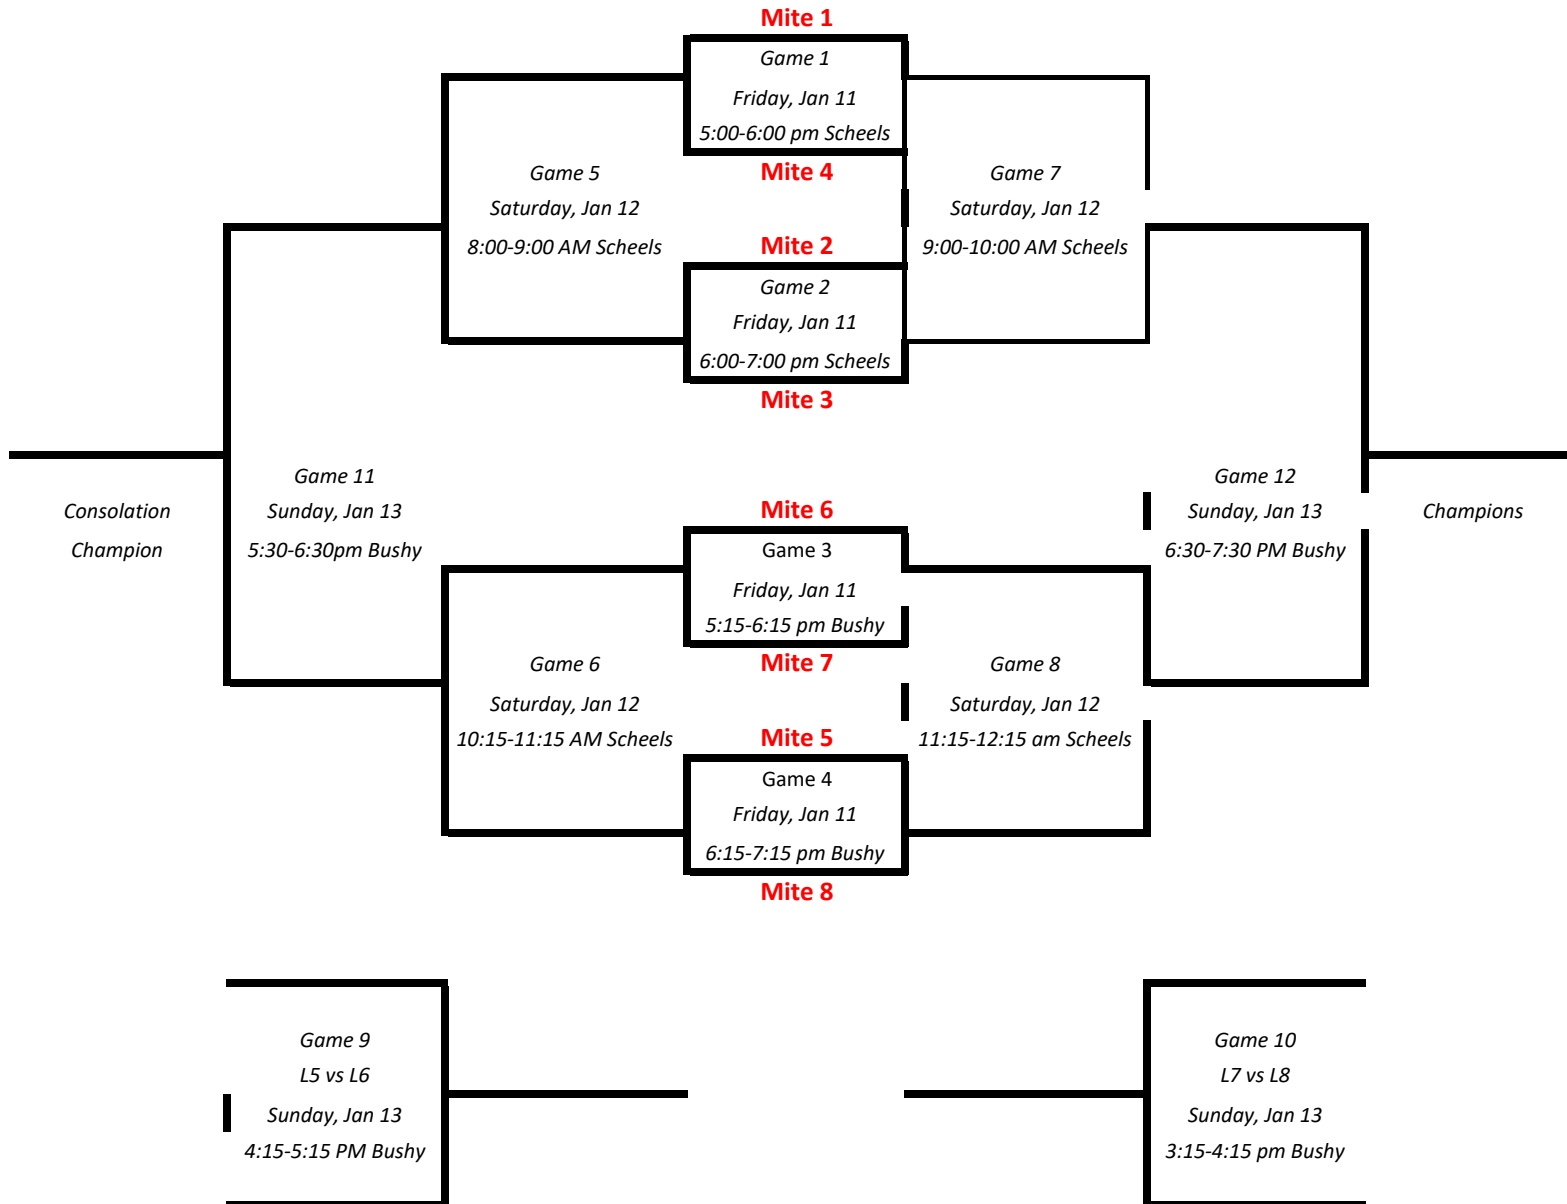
Mite 1

Game 1
Friday, Jan 11
5:00-6:00 pm Scheels

Mite 4

Game 5
Saturday, Jan 12
8:00-9:00 AM Scheels

Game 7
Saturday, Jan 12
9:00-10:00 AM Scheels

Mite 2

Game 2
Friday, Jan 11
6:00-7:00 pm Scheels

Mite 3

Consolation
Champion

Game 11
Sunday, Jan 13
5:30-6:30pm Bushy

Game 12
Sunday, Jan 13
6:30-7:30 PM Bushy

Champions

Mite 6

Game 3
Friday, Jan 11
5:15-6:15 pm Bushy

Mite 7

Game 6
Saturday, Jan 12
10:15-11:15 AM Scheels

Game 8
Saturday, Jan 12
11:15-12:15 am Scheels

Mite 5

Game 4
Friday, Jan 11
6:15-7:15 pm Bushy

Mite 8

Game 9
L5 vs L6
Sunday, Jan 13
4:15-5:15 PM Bushy

Game 10
L7 vs L8
Sunday, Jan 13
3:15-4:15 pm Bushy